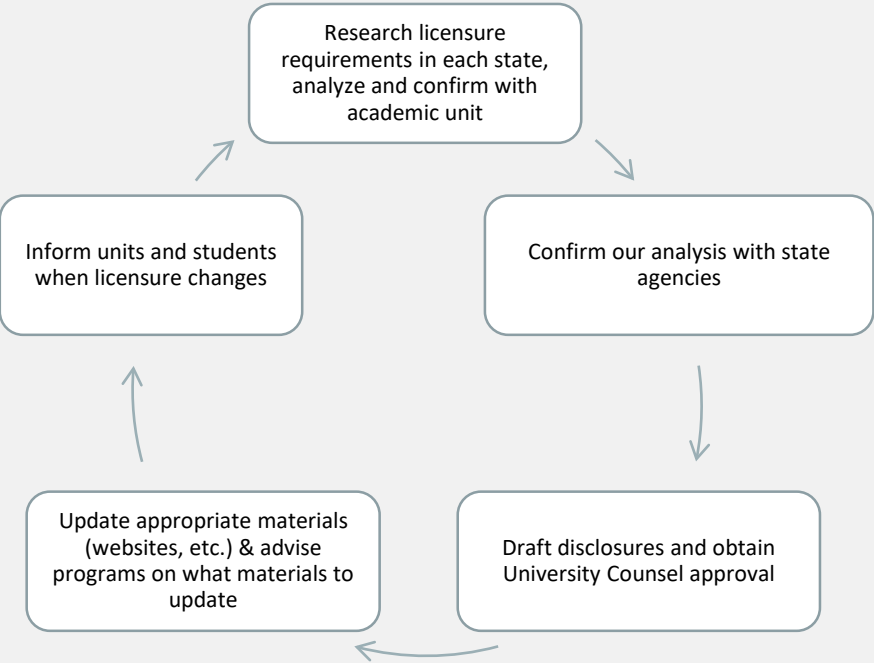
Research licensure requirements in each state, analyze and confirm with academic unit

Confirm our analysis with state agencies

Draft disclosures and obtain University Counsel approval

Update appropriate materials (websites, etc.) & advise programs on what materials to update

Inform units and students when licensure changes